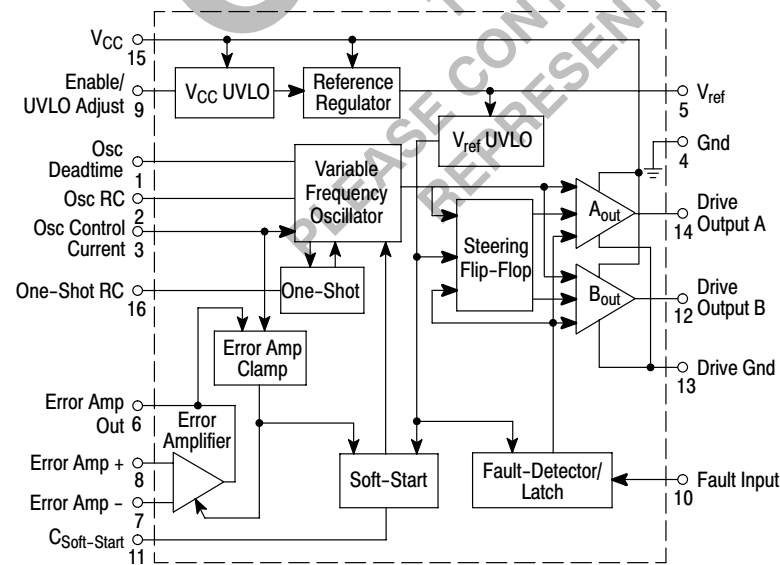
$V_{CC}$ 15
Enable/ UVLO Adjust 9
$V_{CC}$ UVLO
Reference Regulator
$V_{ref}$ 5
$V_{ref}$ UVLO
Gnd 4
Osc Deadtime 1
Osc RC 2
Osc Control Current 3
Variable Frequency Oscillator
$A_{out}$
Drive Output A 14
Steering Flip-Flop
One-Shot
One-Shot RC 16
$B_{out}$
Drive Output B 12
Error Amp Clamp
Drive Gnd 13
Error Amp Out 6
Error Amplifier
Error Amp + 8
Error Amp − 7
Soft-Start
Fault-Detector/ Latch
Fault Input 10
$C_{Soft-Start}$ 11
PLEASE CON
REPRESEN